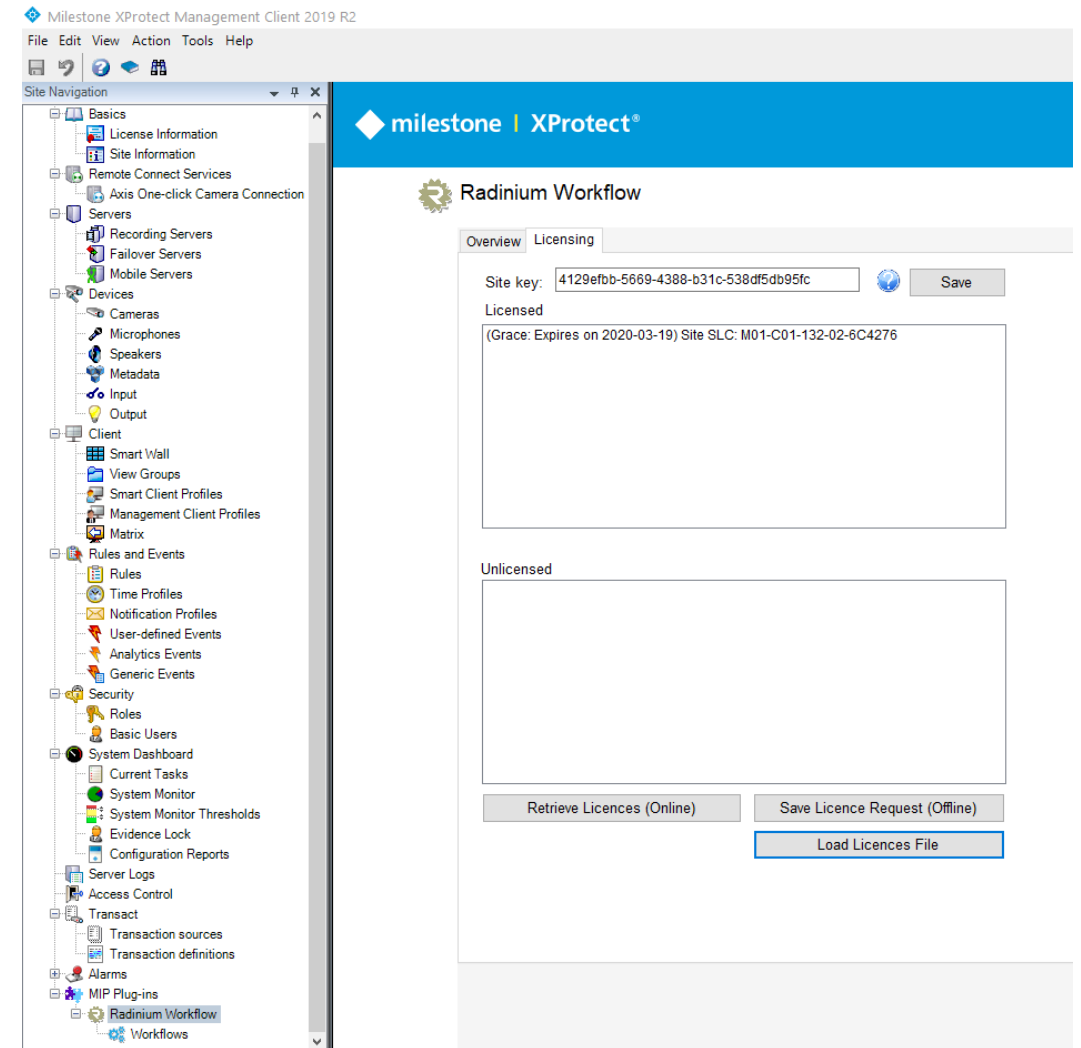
Milestone XProtect Management Client 2019 R2

File Edit View Action Tools Help

Site Navigation

Basics
License Information
Site Information
Remote Connect Services
Axis One-click Camera Connection
Servers
Recording Servers
Failover Servers
Mobile Servers
Devices
Cameras
Microphones
Speakers
Metadata
Input
Output
Client
Smart Wall
View Groups
Smart Client Profiles
Management Client Profiles
Matrix
Rules and Events
Rules
Time Profiles
Notification Profiles
User-defined Events
Analytics Events
Generic Events
Security
Roles
Basic Users
System Dashboard
Current Tasks
System Monitor
System Monitor Thresholds
Evidence Lock
Configuration Reports
Server Logs
Access Control
Transact
Transaction sources
Transaction definitions
Alarms
MIP Plug-ins
Radinium Workflow
Workflows

milestone | XProtect®

Radinium Workflow

Overview Licensing

Site key: 4129efbb-5669-4388-b31c-538df5db95fc Save

Licensed

(Grace: Expires on 2020-03-19) Site SLC: M01-C01-132-02-6C4276

Unlicensed

Retrieve Licences (Online) Save Licence Request (Offline)

Load Licences File